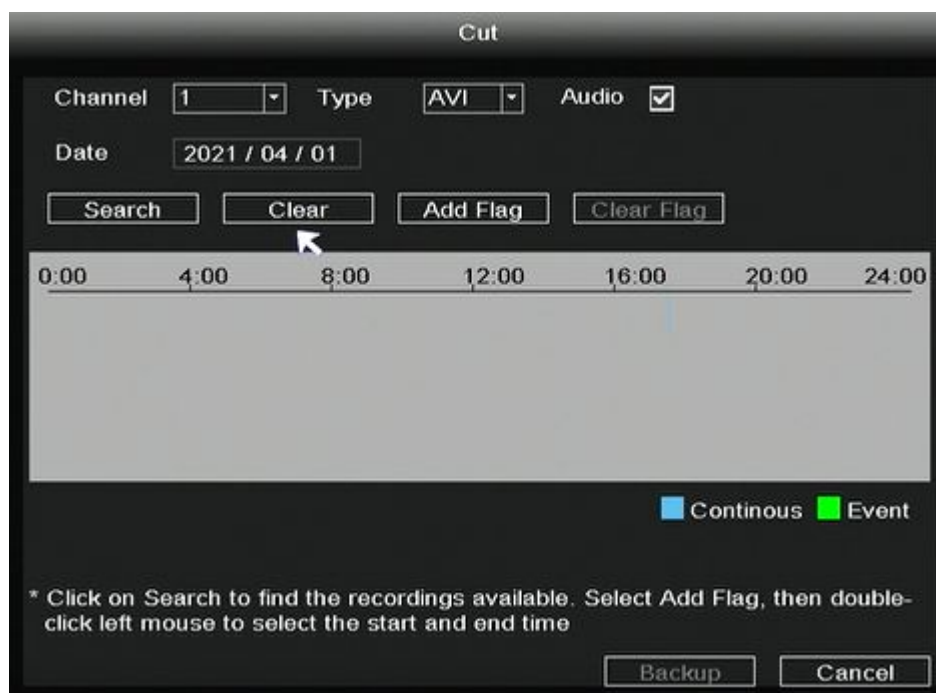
Cut

Channel 1 Type AVI Audio

Date 2021 / 04 / 01

Search Clear Add Flag Clear Flag

0:00 4:00 8:00 12:00 16:00 20:00 24:00

Continous Event

* Click on Search to find the recordings available. Select Add Flag, then double-click left mouse to select the start and end time

Backup Cancel